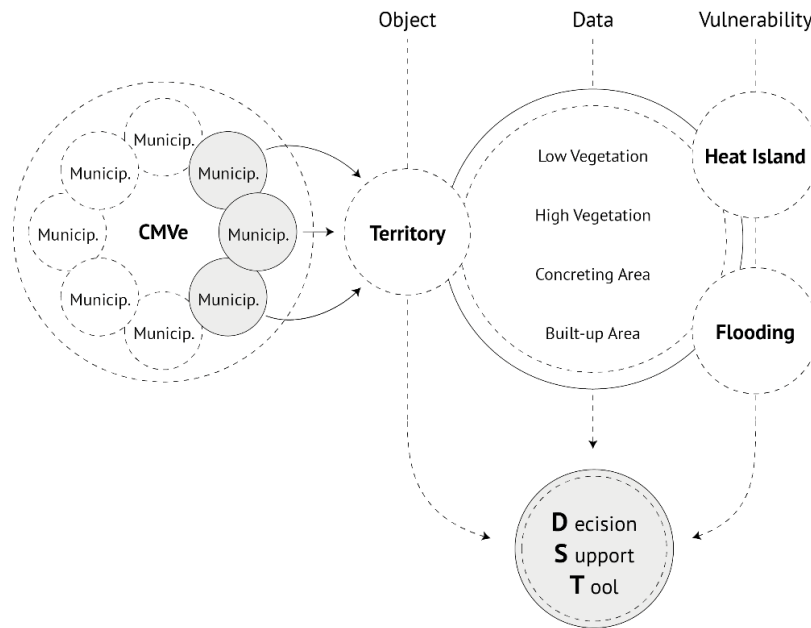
Object

Data

Vulnerability

Municip.

Municip.

Municip.

Municip.

CMVe

Municip.

Municip.

Municip.

Municip.

Territory

Low Vegetation

High Vegetation

Concreting Area

Built-up Area

Heat Island

Flooding

D ecision
S upport
T ool